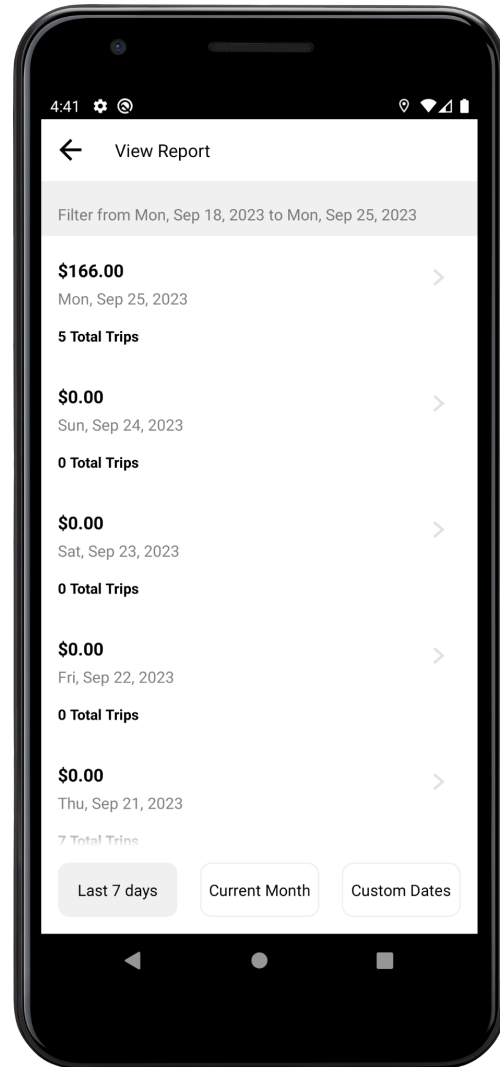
4:41

View Report

Filter from Mon, Sep 18, 2023 to Mon, Sep 25, 2023

$166.00
Mon, Sep 25, 2023
5 Total Trips

$0.00
Sun, Sep 24, 2023
0 Total Trips

$0.00
Sat, Sep 23, 2023
0 Total Trips

$0.00
Fri, Sep 22, 2023
0 Total Trips

$0.00
Thu, Sep 21, 2023
7 Total Trips

Last 7 days
Current Month
Custom Dates